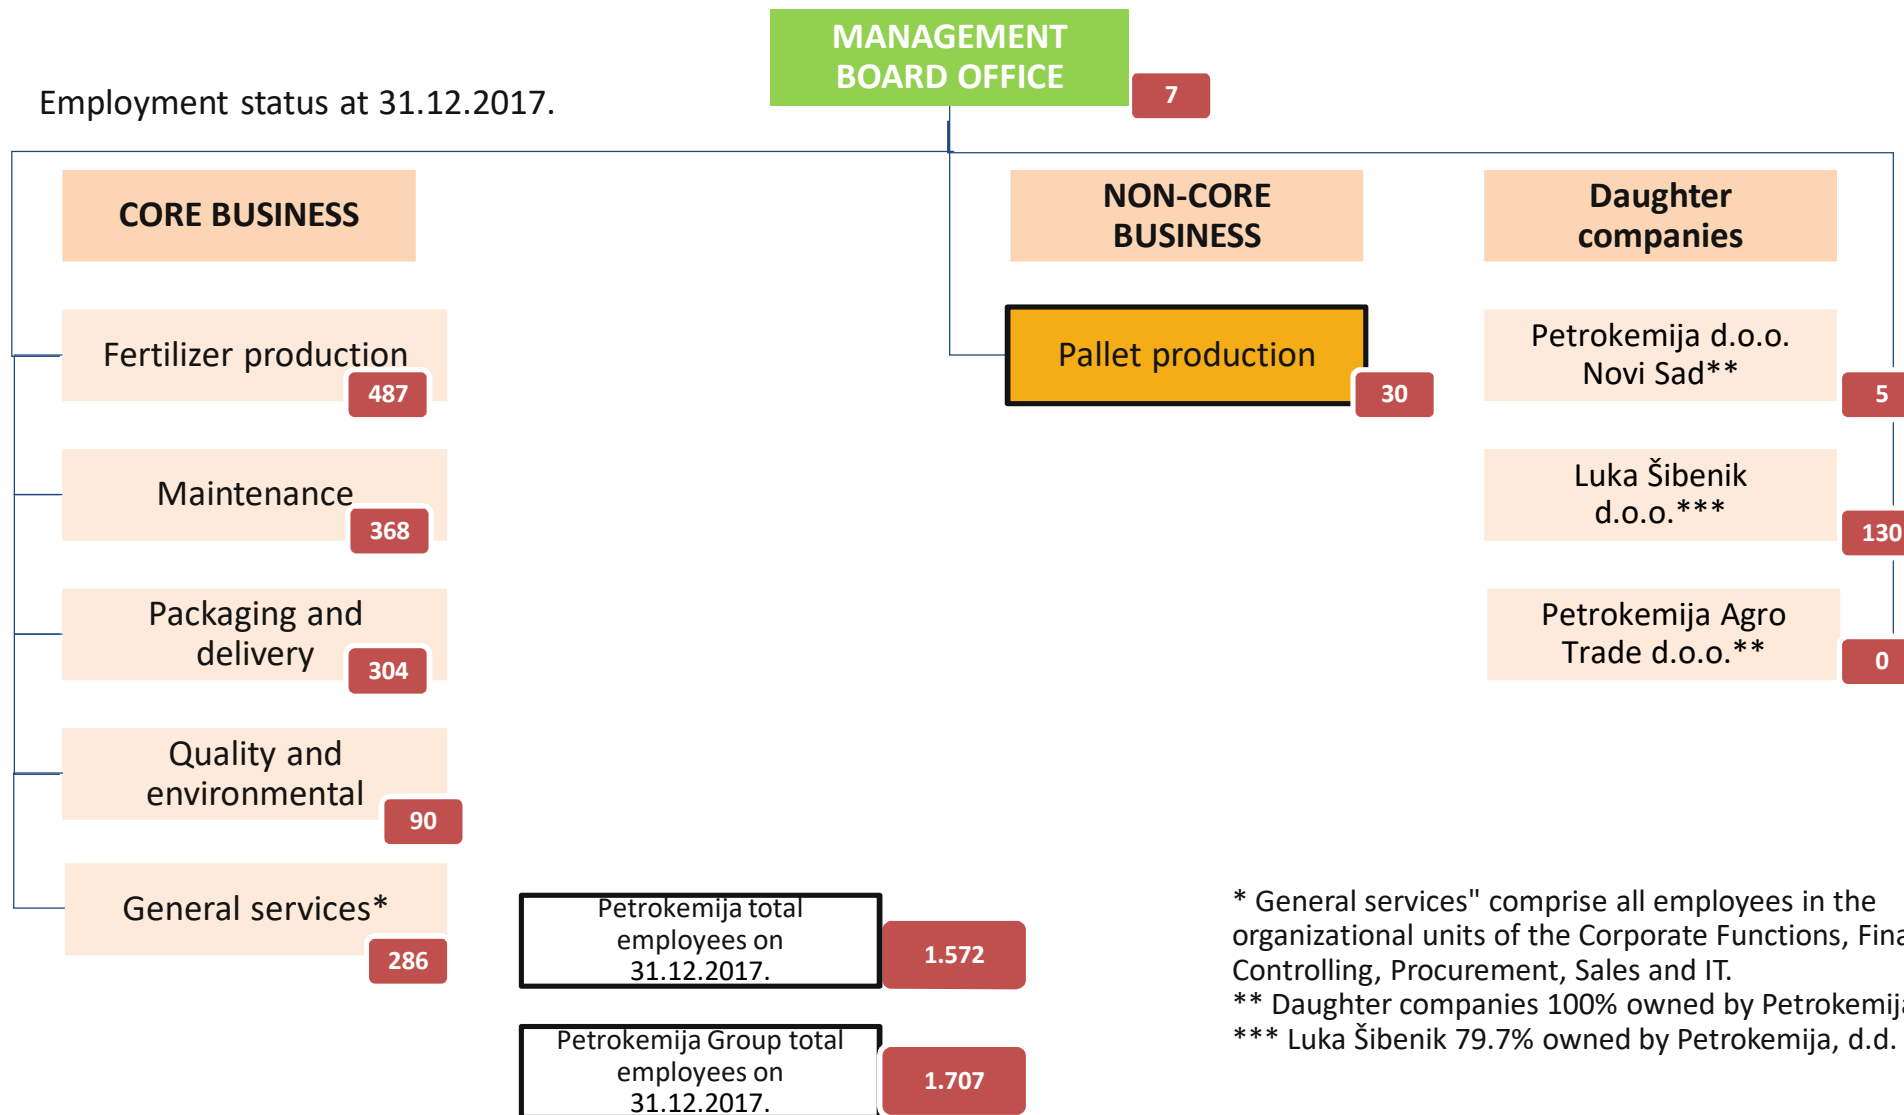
Employment status at 31.12.2017.

MANAGEMENT BOARD OFFICE
7

CORE BUSINESS

NON-CORE BUSINESS

Daughter companies

Fertilizer production
487

Maintenance
368

Packaging and delivery
304

Quality and environmental
90

General services*
286

Pallet production
30

Petrokemija d.o.o. Novi Sad**
5

Luka Šibenik d.o.o.***
130

Petrokemija Agro Trade d.o.o.**
0

Petrokemija total employees on 31.12.2017.
1.572

Petrokemija Group total employees on 31.12.2017.
1.707

* General services" comprise all employees in the organizational units of the Corporate Functions, Fina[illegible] Controlling, Procurement, Sales and IT.
** Daughter companies 100% owned by Petrokemij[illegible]
*** Luka Šibenik 79.7% owned by Petrokemija, d.d.